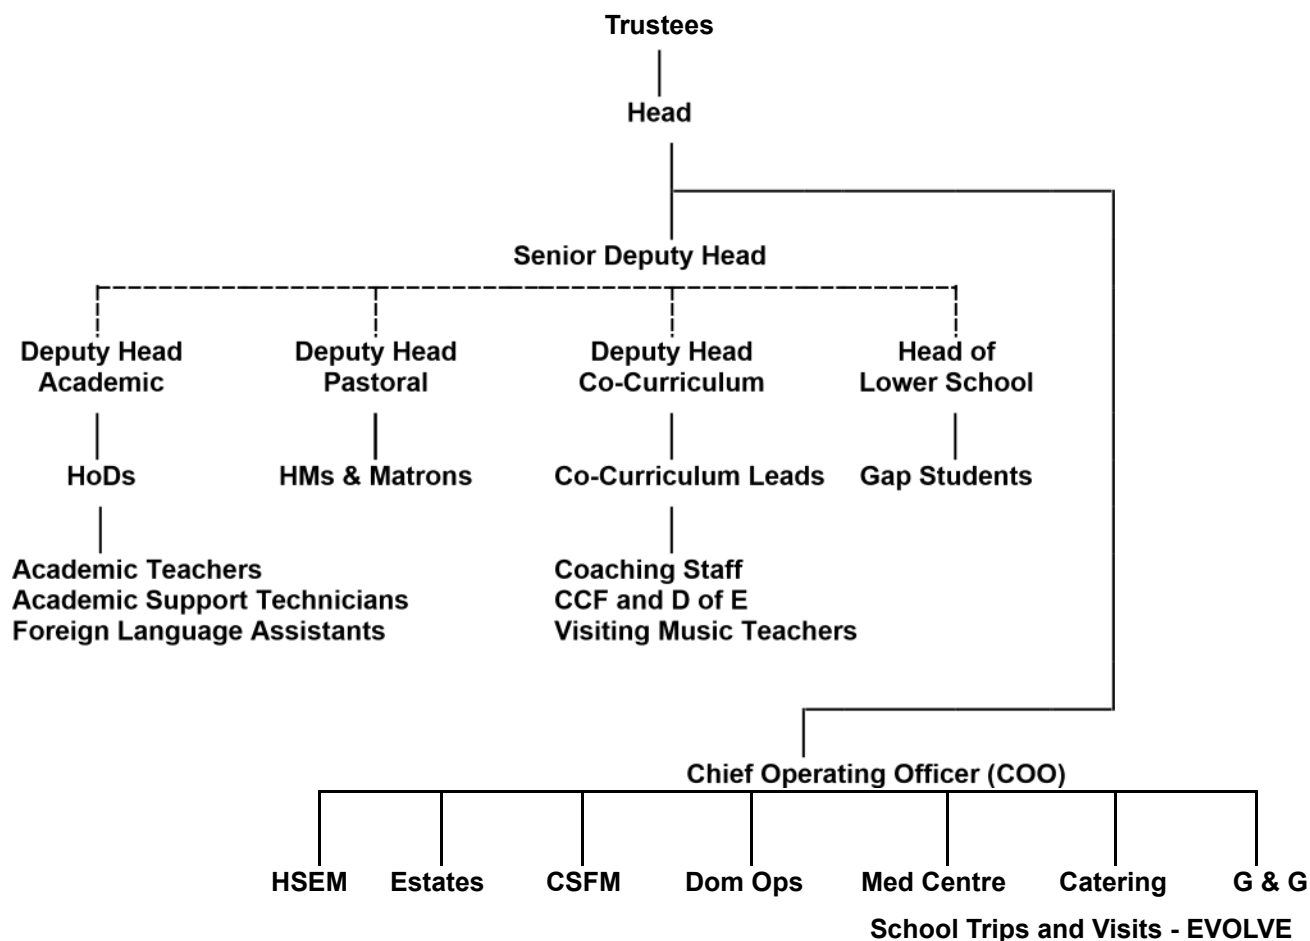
Trustees

Head

Senior Deputy Head

Deputy Head Academic

HoDs

Academic Teachers
Academic Support Technicians
Foreign Language Assistants

Deputy Head Pastoral

HMs & Matrons

Deputy Head Co-Curriculum

Co-Curriculum Leads

Coaching Staff
CCF and D of E
Visiting Music Teachers

Head of Lower School

Gap Students

Chief Operating Officer (COO)

HSEM

Estates

CSFM

Dom Ops

Med Centre

Catering

G & G

School Trips and Visits - EVOLVE